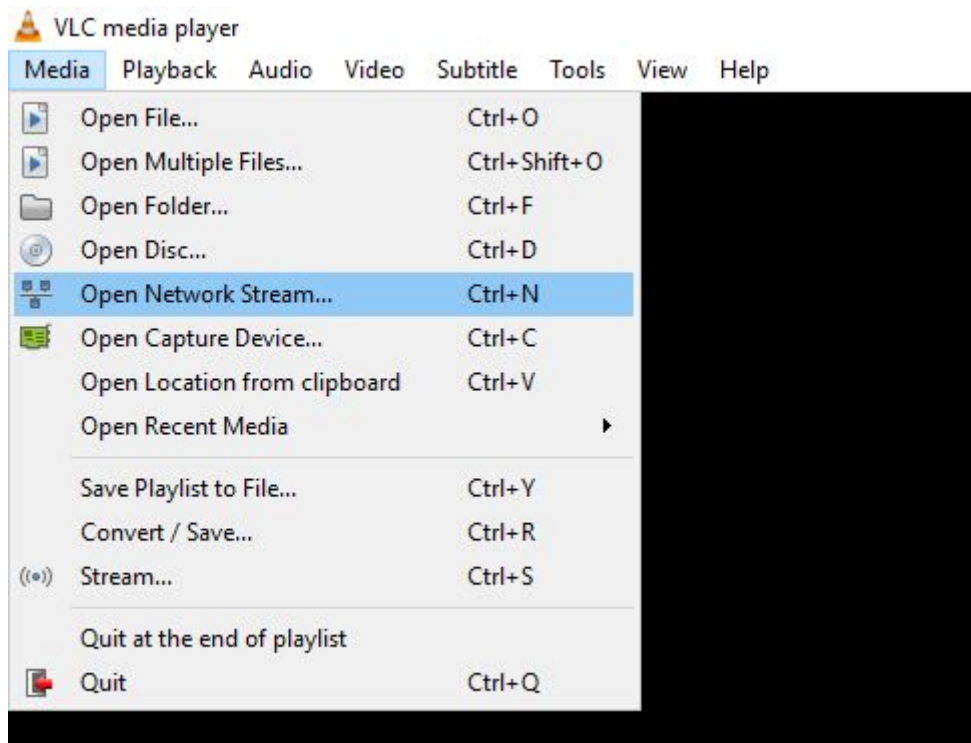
VLC media player

Media Playback Audio Video Subtitle Tools View Help

Open File... Ctrl+O
Open Multiple Files... Ctrl+Shift+O
Open Folder... Ctrl+F
Open Disc... Ctrl+D
Open Network Stream... Ctrl+N
Open Capture Device... Ctrl+C
Open Location from clipboard Ctrl+V
Open Recent Media

Save Playlist to File... Ctrl+Y
Convert / Save... Ctrl+R
Stream... Ctrl+S

Quit at the end of playlist
Quit Ctrl+Q